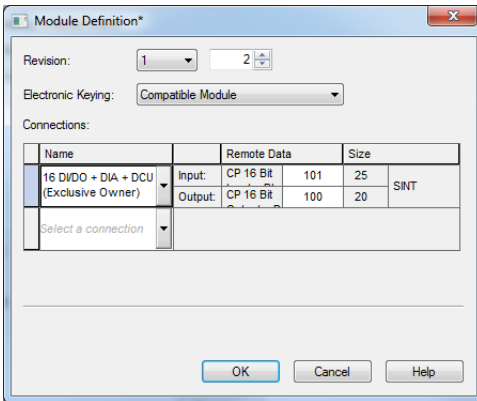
Module Definition*

Revision: 1 2

Electronic Keying: Compatible Module

Connections:

| Name | | Remote Data | | Size | |
|---|---|---|---|---|---|
| 16 DI/DO + DIA + DCU (Exclusive Owner) | Input: | CP 16 Bit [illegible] | 101 | 25 | SINT |
| | Output: | CP 16 Bit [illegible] | 100 | 20 | |
| Select a connection | | | | | |

OK Cancel Help